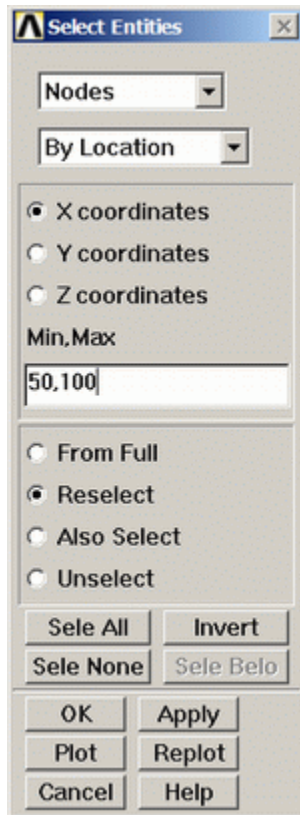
Select Entities

Nodes

By Location

X coordinates
Y coordinates
Z coordinates

Min,Max

50,100

From Full
Reselect
Also Select
Unselect

Sele All
Invert
Sele None
Sele Belo

OK
Apply
Plot
Replot
Cancel
Help